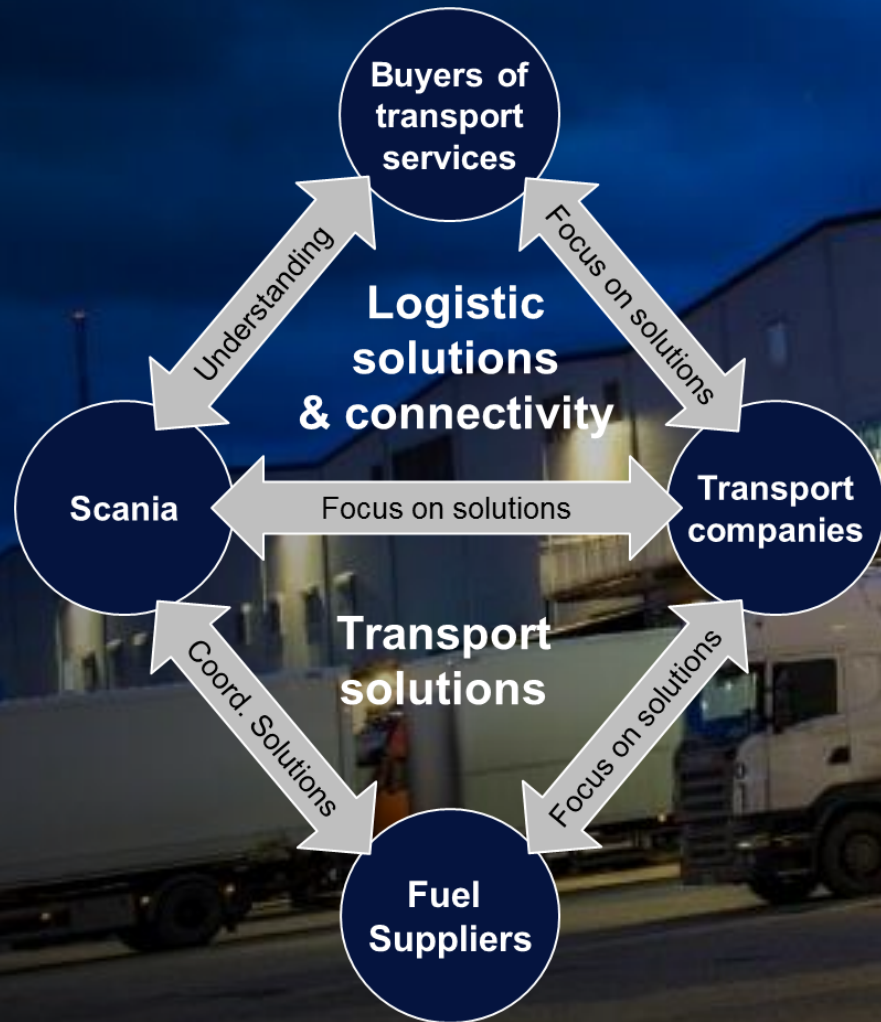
Buyers of transport services

Understanding

Focus on solutions

Logistic solutions & connectivity

Scania

Focus on solutions

Transport companies

Transport solutions

Coord. Solutions

Focus on solutions

Fuel Suppliers